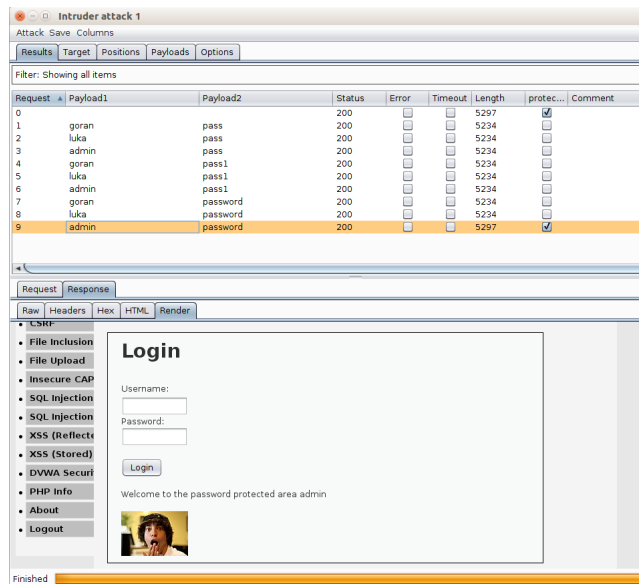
Intruder attack 1

Attack Save Columns

Results Target Positions Payloads Options

Filter: Showing all items

| Request | Payload1 | Payload2 | Status | Error | Timeout | Length | protec... | Comment |
|---|---|---|---|---|---|---|---|---|
| 0 | | | 200 | ☐ | ☐ | 5297 | ☑ | |
| 1 | goran | pass | 200 | ☐ | ☐ | 5234 | ☐ | |
| 2 | luka | pass | 200 | ☐ | ☐ | 5234 | ☐ | |
| 3 | admin | pass | 200 | ☐ | ☐ | 5234 | ☐ | |
| 4 | goran | pass1 | 200 | ☐ | ☐ | 5234 | ☐ | |
| 5 | luka | pass1 | 200 | ☐ | ☐ | 5234 | ☐ | |
| 6 | admin | pass1 | 200 | ☐ | ☐ | 5234 | ☐ | |
| 7 | goran | password | 200 | ☐ | ☐ | 5234 | ☐ | |
| 8 | luka | password | 200 | ☐ | ☐ | 5234 | ☐ | |
| 9 | admin | password | 200 | ☐ | ☐ | 5297 | ☑ | |

Request Response

Raw Headers Hex HTML Render

• CSRF
• File Inclusion
• File Upload
• Insecure CAP
• SQL Injection
• SQL Injection
• XSS (Reflecte
• XSS (Stored)
• DVWA Securi
• PHP Info
• About
• Logout

Login

Username:

Password:

Login

Welcome to the password protected area admin

Finished